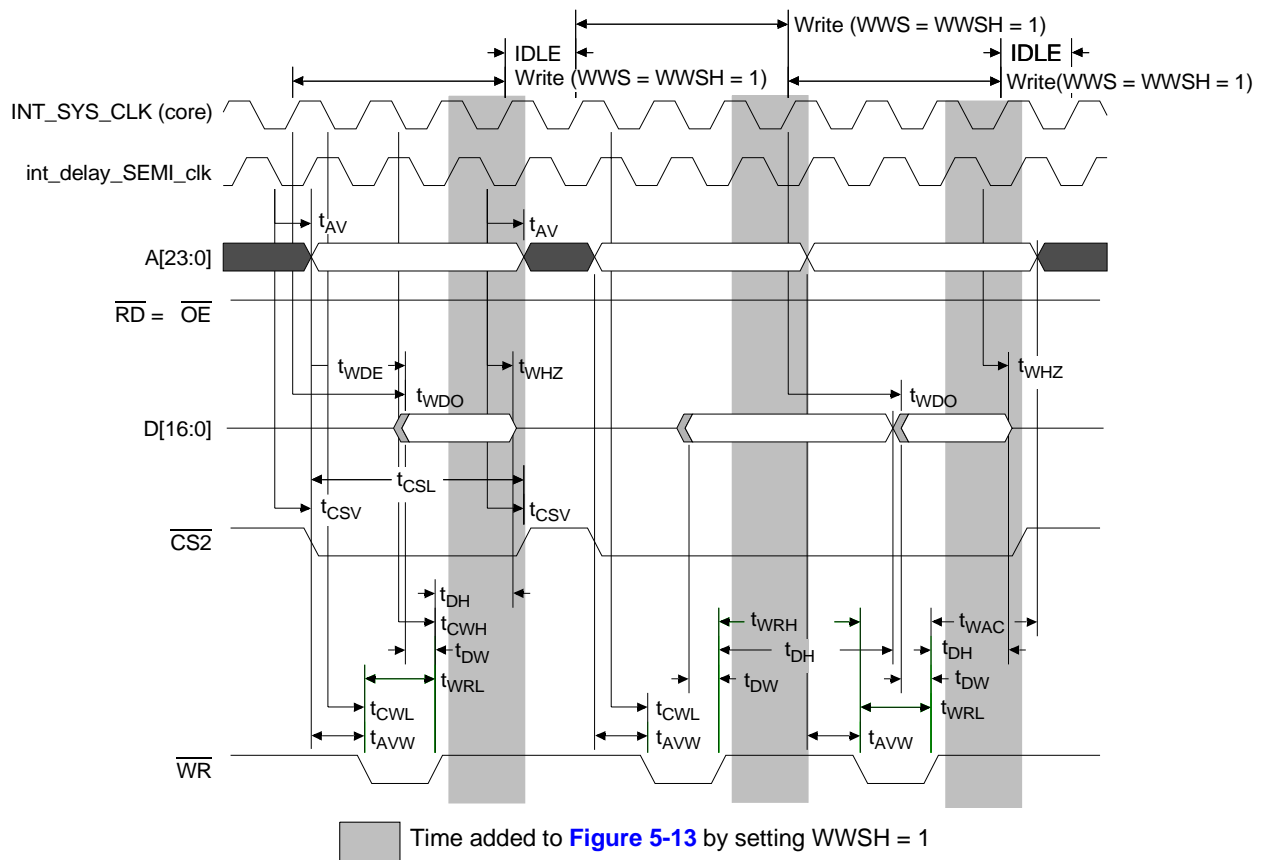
Write (WWS = WWSH = 1)
IDLE
Write (WWS = WWSH = 1)
IDLE
Write(WWS = WWSH = 1)
INT_SYS_CLK (core)
int_delay_SEMI_clk
$t_{AV}$
$t_{AV}$
A[23:0]
$\overline{RD}$ = $\overline{OE}$
$t_{WDE}$
$t_{WHZ}$
$t_{WHZ}$
$t_{WDO}$
$t_{WDO}$
D[16:0]
$t_{CSL}$
$t_{CSV}$
$t_{CSV}$
$\overline{CS2}$
$t_{DH}$
$t_{CWH}$
$t_{DW}$
$t_{WRL}$
$t_{CWL}$
$t_{AVW}$
$t_{WRH}$
$t_{DH}$
$t_{DW}$
$t_{CWL}$
$t_{AVW}$
$t_{WAC}$
$t_{DH}$
$t_{DW}$
$t_{WRL}$
$t_{AVW}$
$\overline{WR}$
Time added to Figure 5-13 by setting WWSH = 1